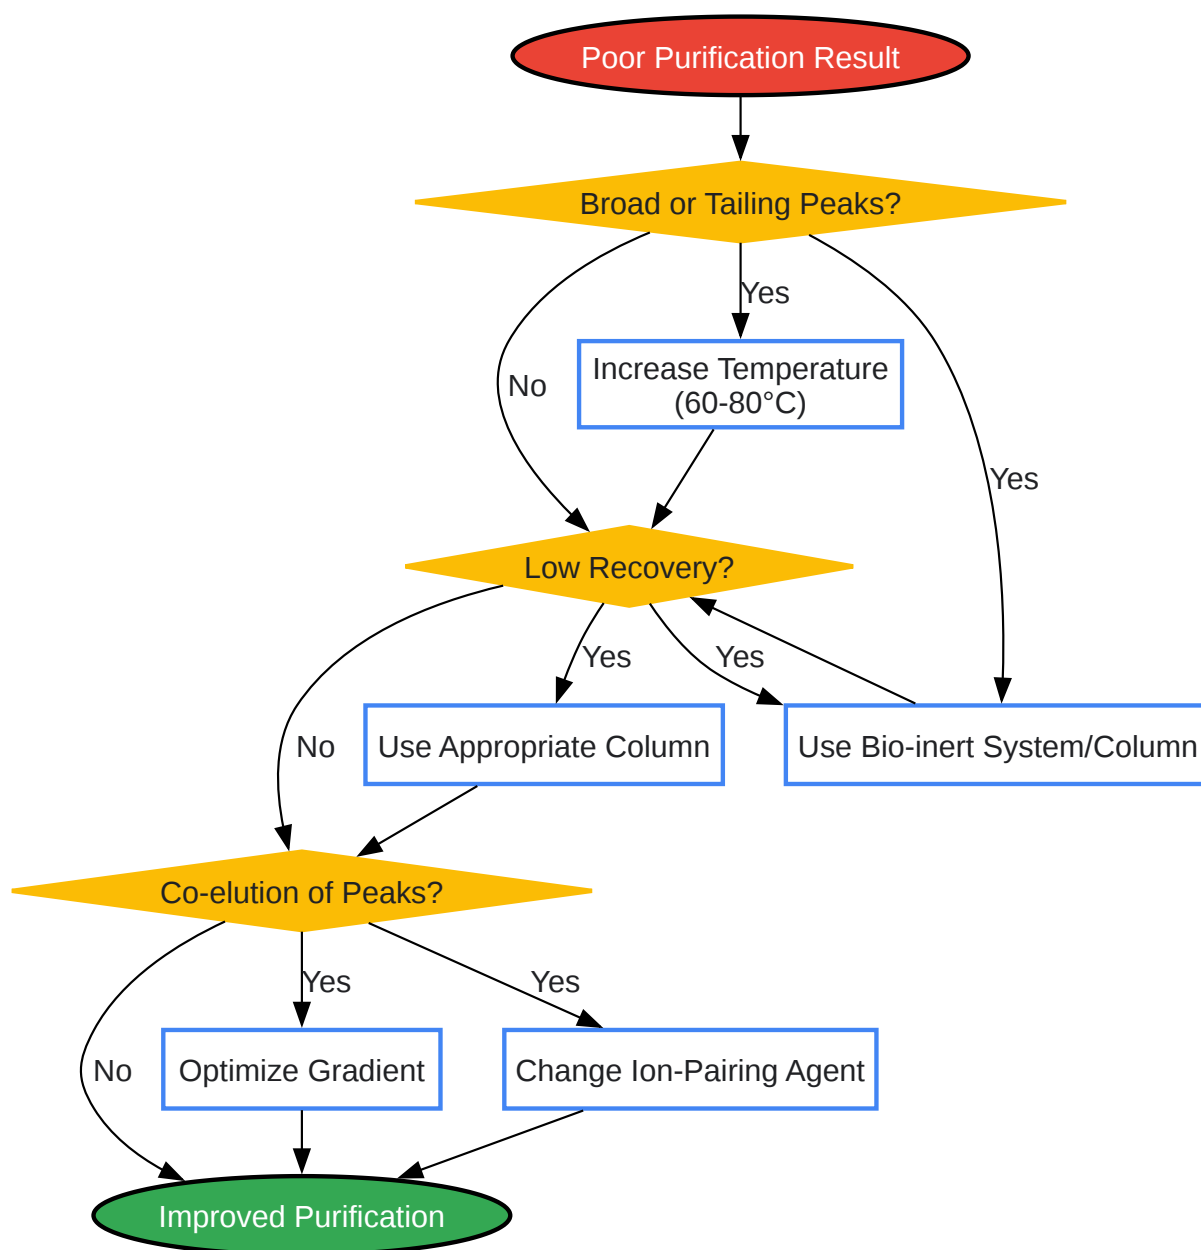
Poor Purification Result

Broad or Tailing Peaks?

Yes

No

Increase Temperature (60-80°C)

Yes

Low Recovery?

Yes

Yes

No

Use Appropriate Column

Use Bio-inert System/Column

Co-elution of Peaks?

Yes

Yes

No

Optimize Gradient

Change Ion-Pairing Agent

Improved Purification